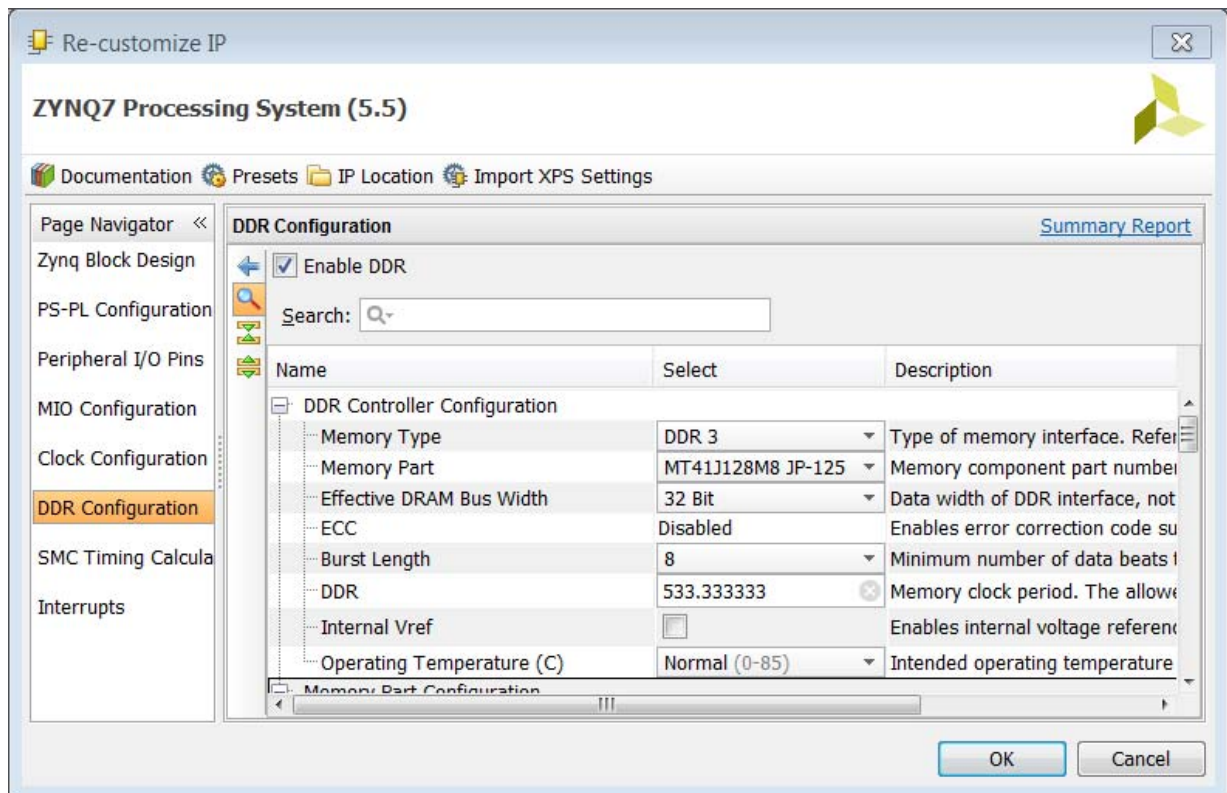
Re-customize IP

ZYNQ7 Processing System (5.5)

Documentation Presets IP Location Import XPS Settings

Page Navigator «
Zynq Block Design
PS-PL Configuration
Peripheral I/O Pins
MIO Configuration
Clock Configuration
DDR Configuration
SMC Timing Calcula
Interrupts

DDR Configuration
Summary Report

Enable DDR

Search:

| Name | Select | Description |
|---|---|---|
| DDR Controller Configuration | | |
| Memory Type | DDR 3 | Type of memory interface. Refer |
| Memory Part | MT41J128M8 JP-125 | Memory component part number |
| Effective DRAM Bus Width | 32 Bit | Data width of DDR interface, not |
| ECC | Disabled | Enables error correction code su |
| Burst Length | 8 | Minimum number of data beats |
| DDR | 533.333333 | Memory clock period. The allowe |
| Internal Vref | | Enables internal voltage referen |
| Operating Temperature (C) | Normal (0-85) | Intended operating temperature |
| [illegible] | | |

OK
Cancel